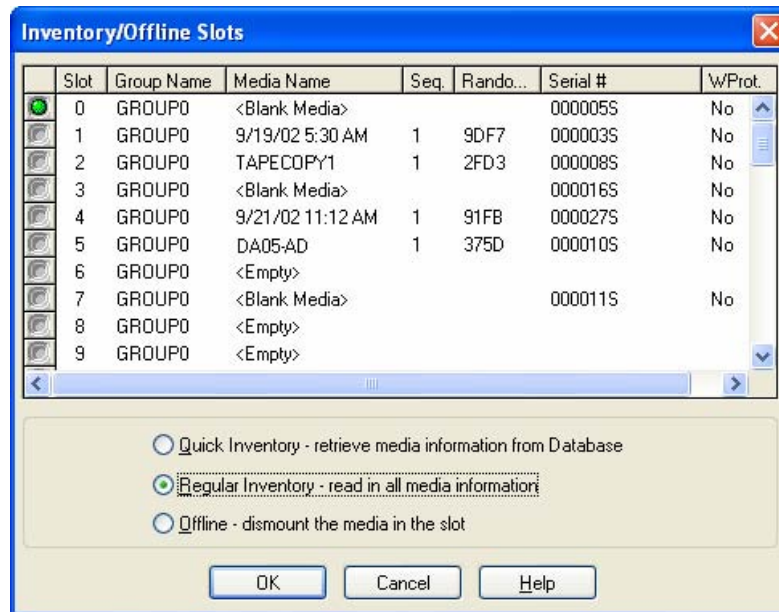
Inventory/Offline Slots

| Slot | Group Name | Media Name | Seq. | Rando... | Serial # | WProt. |
|---|---|---|---|---|---|---|
| 0 | GROUP0 | <Blank Media> | | | 000005S | No |
| 1 | GROUP0 | 9/19/02 5:30 AM | 1 | 9DF7 | 000003S | No |
| 2 | GROUP0 | TAPECOPY1 | 1 | 2FD3 | 000008S | No |
| 3 | GROUP0 | <Blank Media> | | | 000016S | No |
| 4 | GROUP0 | 9/21/02 11:12 AM | 1 | 91FB | 000027S | No |
| 5 | GROUP0 | DA05-AD | 1 | 375D | 000010S | No |
| 6 | GROUP0 | <Empty> | | | | |
| 7 | GROUP0 | <Blank Media> | | | 000011S | No |
| 8 | GROUP0 | <Empty> | | | | |
| 9 | GROUP0 | <Empty> | | | | |

Quick Inventory - retrieve media information from Database

Regular Inventory - read in all media information

Offline - dismount the media in the slot

OK Cancel Help